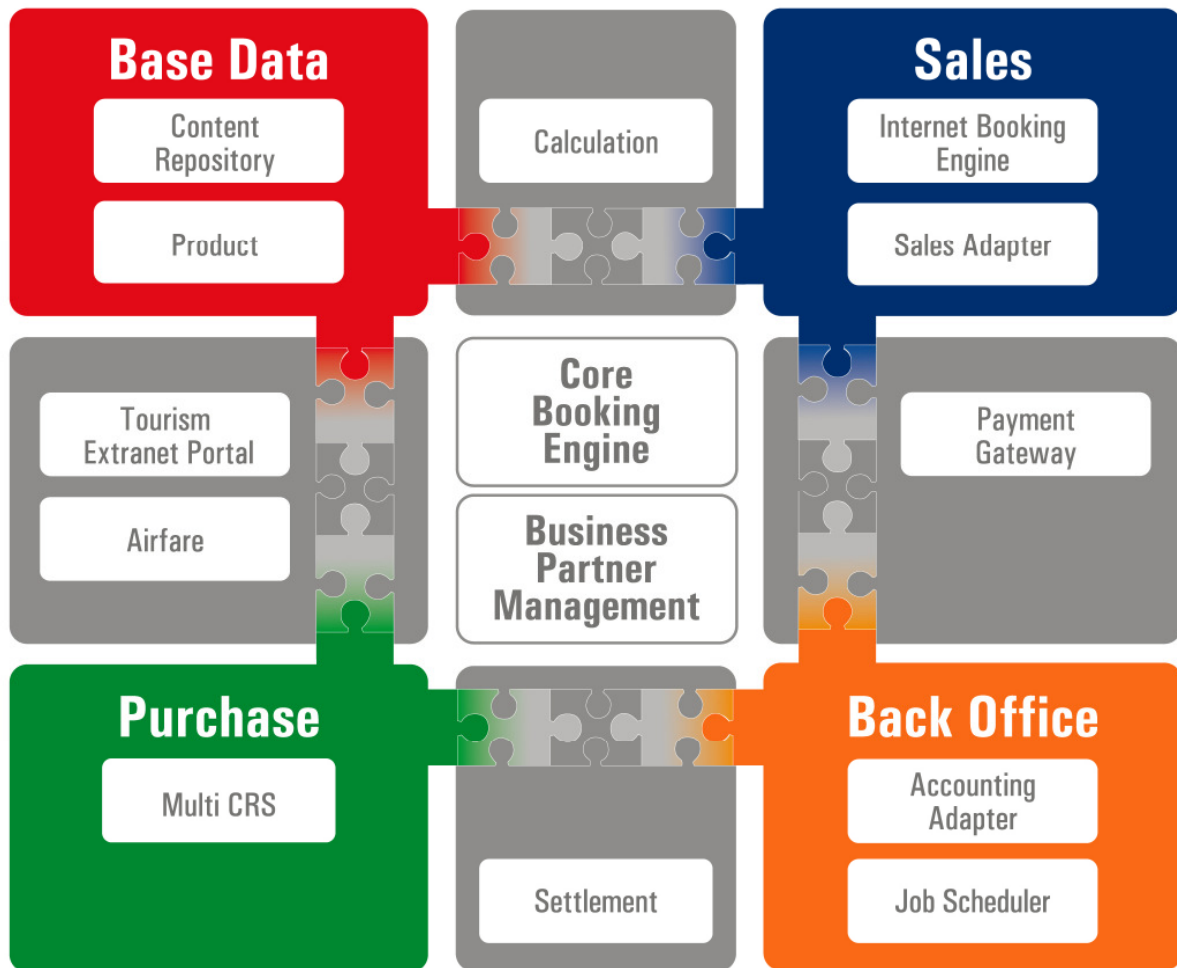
Base Data

Content Repository

Product

Calculation

Sales

Internet Booking Engine

Sales Adapter

Tourism Extranet Portal

Airfare

Core Booking Engine

Business Partner Management

Payment Gateway

Purchase

Multi CRS

Settlement

Back Office

Accounting Adapter

Job Scheduler